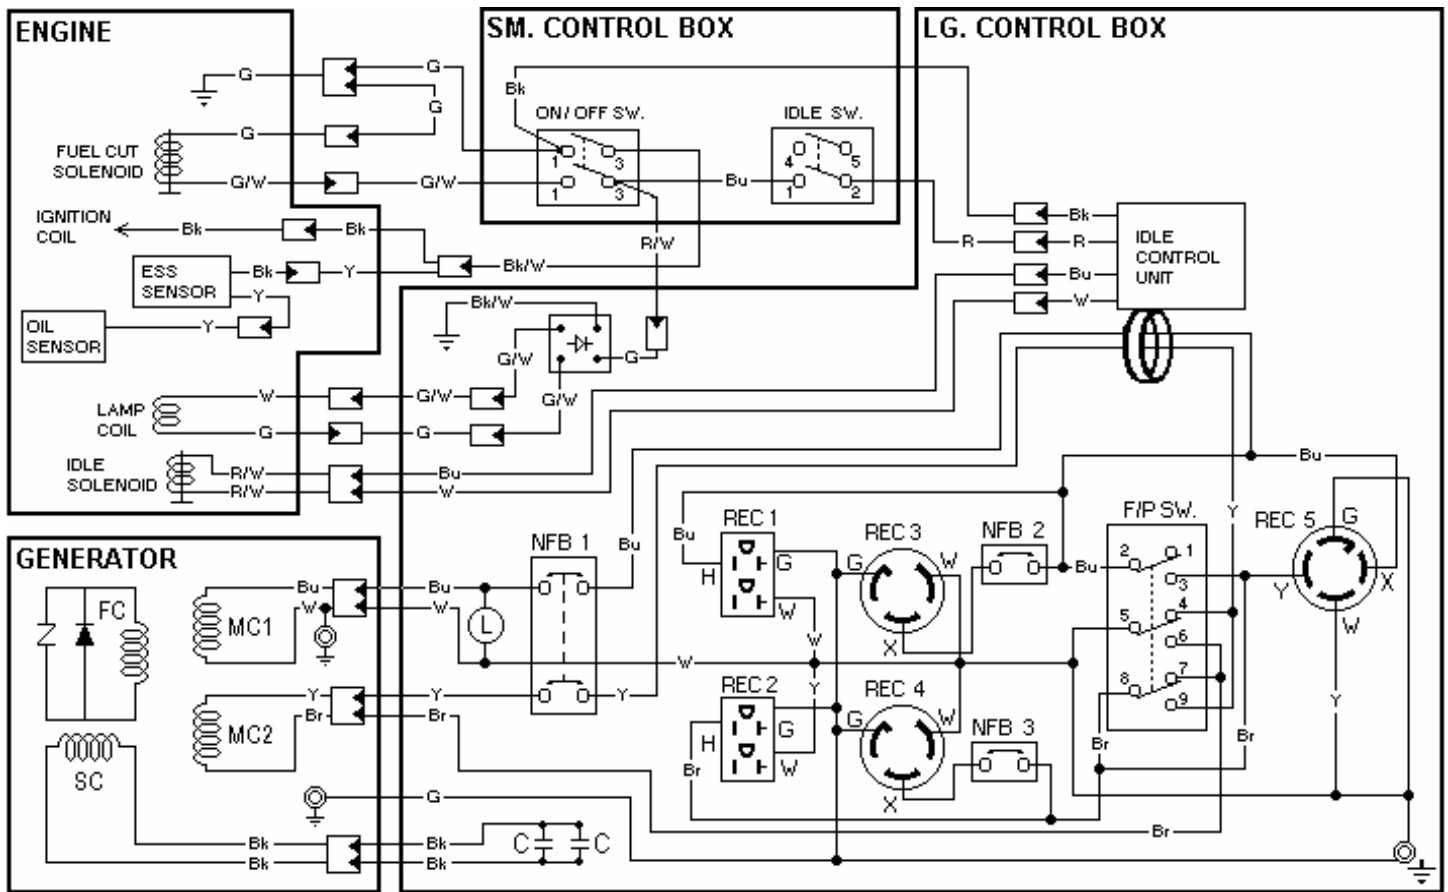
ENGINE

G
G
G
FUEL CUT SOLENOID
G
G/W
G/W
IGNITION COIL
Bk
Bk
ESS SENSOR
Bk
Y
Y
Bk/W
OIL SENSOR
Y
LAMP COIL
W
G/W
G
G
IDLE SOLENOID
R/W
R/W
Bu
W

SM. CONTROL BOX

Bk
ON/ OFF SW.
1
3
1
3
IDLE SW.
4
5
1
2
Bu
R/W

LG. CONTROL BOX

Bk
R
R
Bu
W
IDLE CONTROL UNIT
Bk/W
G/W
G/W
G
Bu
NFB 1
Bu
REC 1
H
G
W
REC 3
G
W
X
NFB 2
Bu
F/P SW.
2
1
3
5
4
6
8
7
9
Y
REC 5
G
Y
X
W
Bu
W
W
Y
REC 2
H
G
W
Br
REC 4
G
W
X
NFB 3
Br
Br
Y
Y
Br

GENERATOR

FC
MC1
Bu
W
Bu
W
L
MC2
Y
Br
Y
Br
SC
G
Bk
Bk
Bk
Bk
C
C